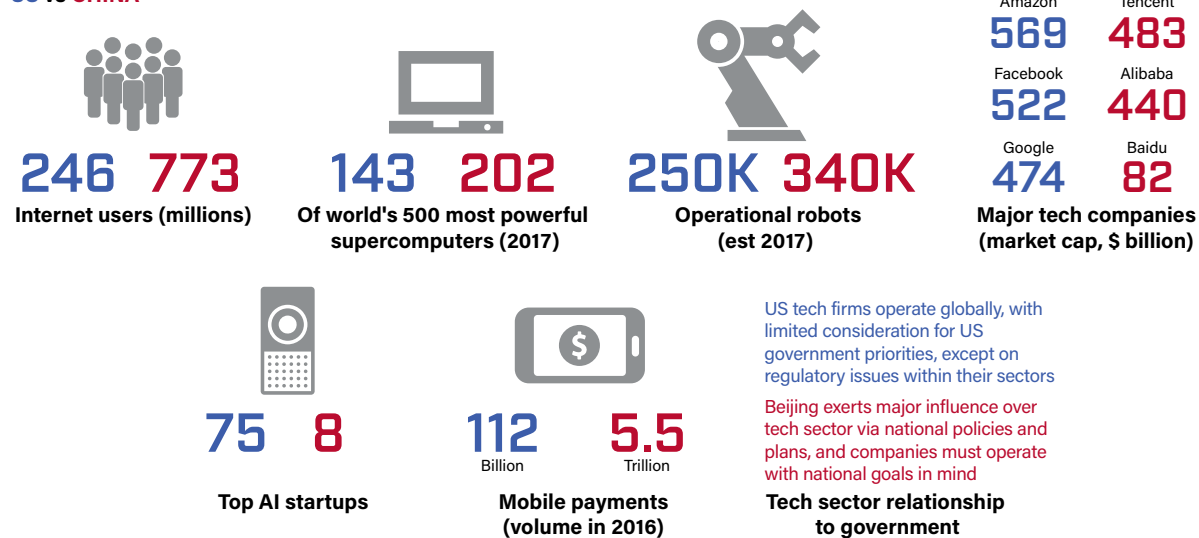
US vs CHINA

246 773
Internet users (millions)

143 202
Of world's 500 most powerful supercomputers (2017)

250K 340K
Operational robots (est 2017)

Amazon
569
Tencent
483
Facebook
522
Alibaba
440
Google
474
Baidu
82
Major tech companies (market cap, $ billion)

75 8
Top AI startups

112
Billion
5.5
Trillion
Mobile payments (volume in 2016)

US tech firms operate globally, with limited consideration for US government priorities, except on regulatory issues within their sectors

Beijing exerts major influence over tech sector via national policies and plans, and companies must operate with national goals in mind

Tech sector relationship to government